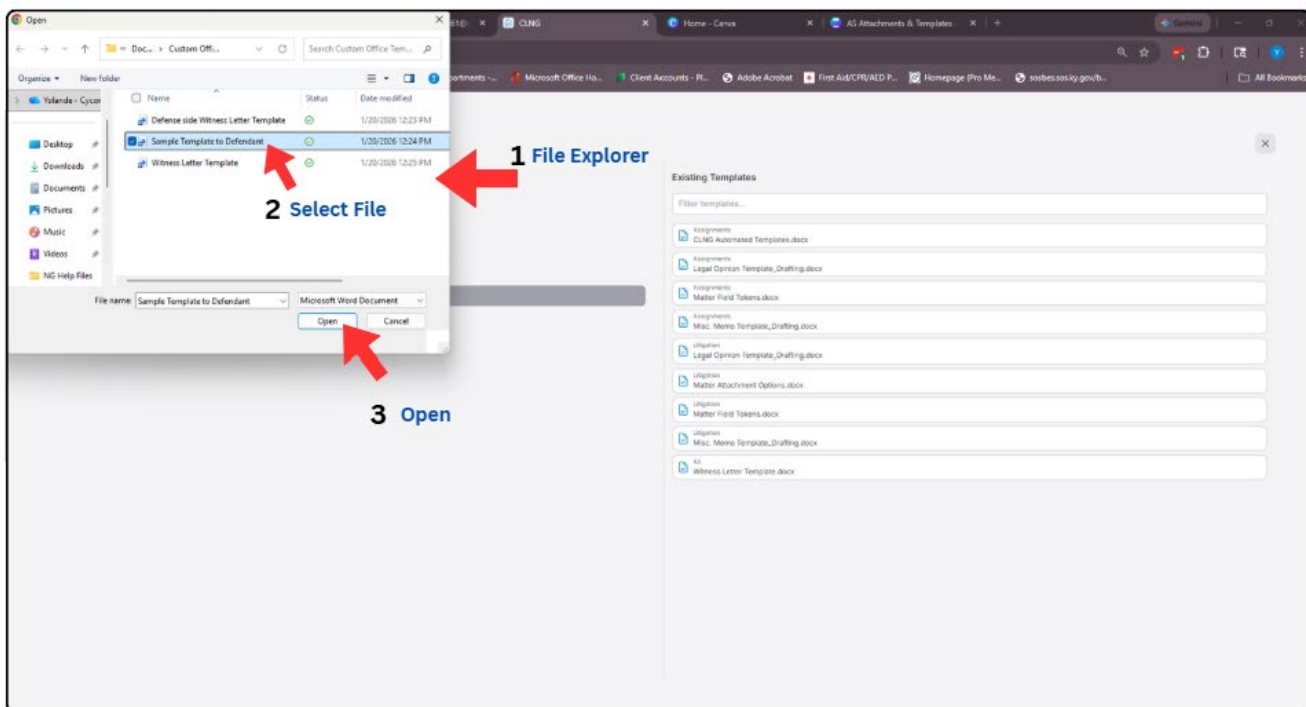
Open

« Doc... › Custom Offi...

Search Custom Office Tem...

Organize ▾ New folder

Yolande - Cycor

Desktop

Downloads

Documents

Pictures

Music

Videos

NG Help Files

| Name | Status | Date modified |
|---|---|---|
| Defense side Witness Letter Template | ⊘ | 1/20/2026 12:23 PM |
| Sample Template to Defendant | ⊘ | 1/20/2026 12:24 PM |
| Witness Letter Template | ⊘ | 1/20/2026 12:25 PM |

File name: Sample Template to Defendant

Microsoft Word Document

Open

Cancel

1 File Explorer

2 Select File

3 Open

CLNG

Home - Canva

AS Attachments & Templates

Gemini

Microsoft Office Ho...

Client Accounts - Pl...

Adobe Acrobat

First Aid/CPR/AED P...

Homepage (Pro Me...

sosbes.sos.ky.gov/b...

All Bookmarks

Existing Templates

Filter templates...

Assignments
CLNG Automated Templates.docx

Assignments
Legal Opinion Template_Drafting.docx

Assignments
Matter Field Tokens.docx

Assignments
Misc. Memo Template_Drafting.docx

Litigation
Legal Opinion Template_Drafting.docx

Litigation
Matter Attachment Options.docx

Litigation
Matter Field Tokens.docx

Litigation
Misc. Memo Template_Drafting.docx

AS
Witness Letter Template.docx